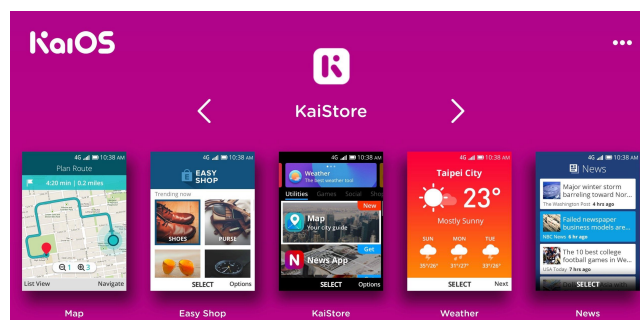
KaiOS

KaiStore

4G 10:38 AM
Plan Route
4:20 min | 0.2 miles
1
3
List View
Navigate

Map

4G 10:38 AM
EASY SHOP
Trending now
SHOES
PURSE
SELECT
Options

Easy Shop

4G 10:38 AM
Weather
The best weather tool
Utilities
Games
Social
Sho
New
Map
Your city guide
Get
News App
SELECT
Options

KaiStore

4G 10:38 AM
Taipei City
23°
Mostly Sunny
SUN
MON
TUE
25°/26°
21°/27°
22°/26°
Next

Weather

4G 10:38 AM
News
Major winter storm barreling toward Nor...
The Washington Post 4 hrs ago
Failed newspaper business models are...
NBC News 6 hrs ago
The 10 best college football games in We...
USA Today 7 hrs ago
SELECT

News